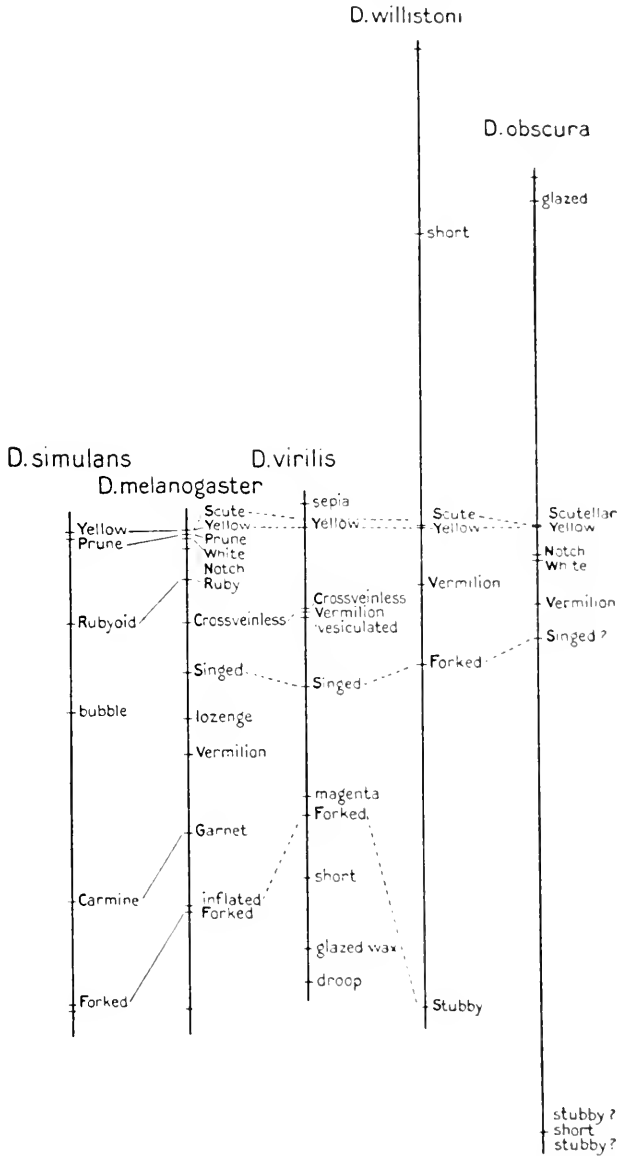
D.willistoni

D.obscura

glazed

short

D.simulans

D.virilis

D.melanogaster

Yellow
Prune

Rubyoid

bubble

Carmine

Forked

Scute
Yellow
Prune
White
Notch
Ruby

Crossveinless

Singed

lozenge

Vermilion

Garnet

inflated
Forked

sepia
Yellow

Crossveinless
Vermilion
vesiculated

Singed

magenta
Forked

short

glazed wax

droop

Scute
Yellow

Vermilion

Forked

Stubby

Scutellar
Yellow

Notch
White

Vermilion

Singed ?

stubby ?
short
stubby ?